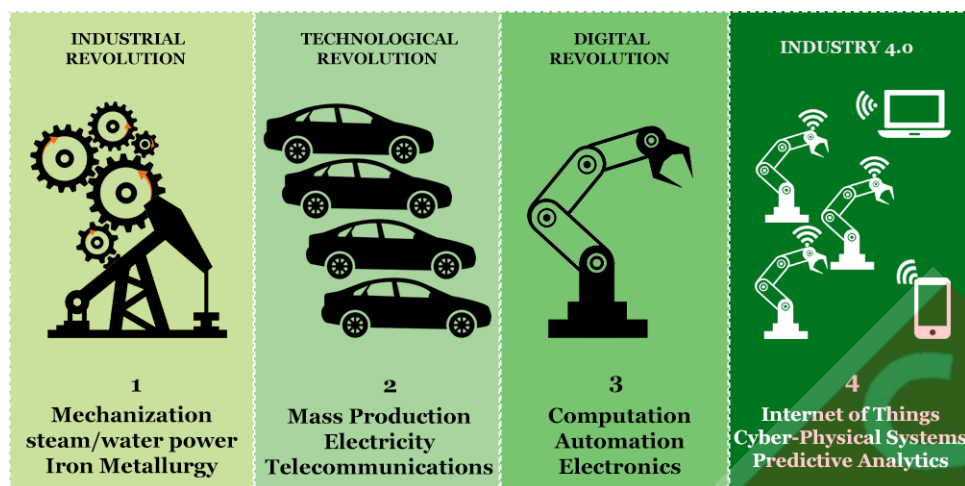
INDUSTRIAL REVOLUTION

1
Mechanization
steam/water power
Iron Metallurgy

TECHNOLOGICAL REVOLUTION

2
Mass Production
Electricity
Telecommunications

DIGITAL REVOLUTION

3
Computation
Automation
Electronics

INDUSTRY 4.0

4
Internet of Things
Cyber-Physical Systems
Predictive Analytics